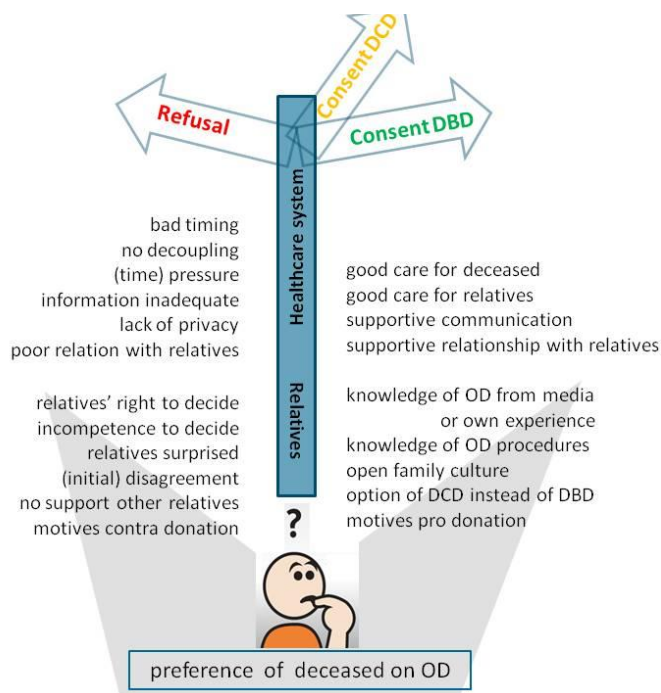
Refusal

Consent DCD

Consent DBD

Healthcare system

Relatives

bad timing
no decoupling
(time) pressure
information inadequate
lack of privacy
poor relation with relatives

relatives' right to decide
incompetence to decide
relatives surprised
(initial) disagreement
no support other relatives
motives contra donation

good care for deceased
good care for relatives
supportive communication
supportive relationship with relatives

knowledge of OD from media or own experience
knowledge of OD procedures
open family culture
option of DCD instead of DBD
motives pro donation

?

preference of deceased on OD